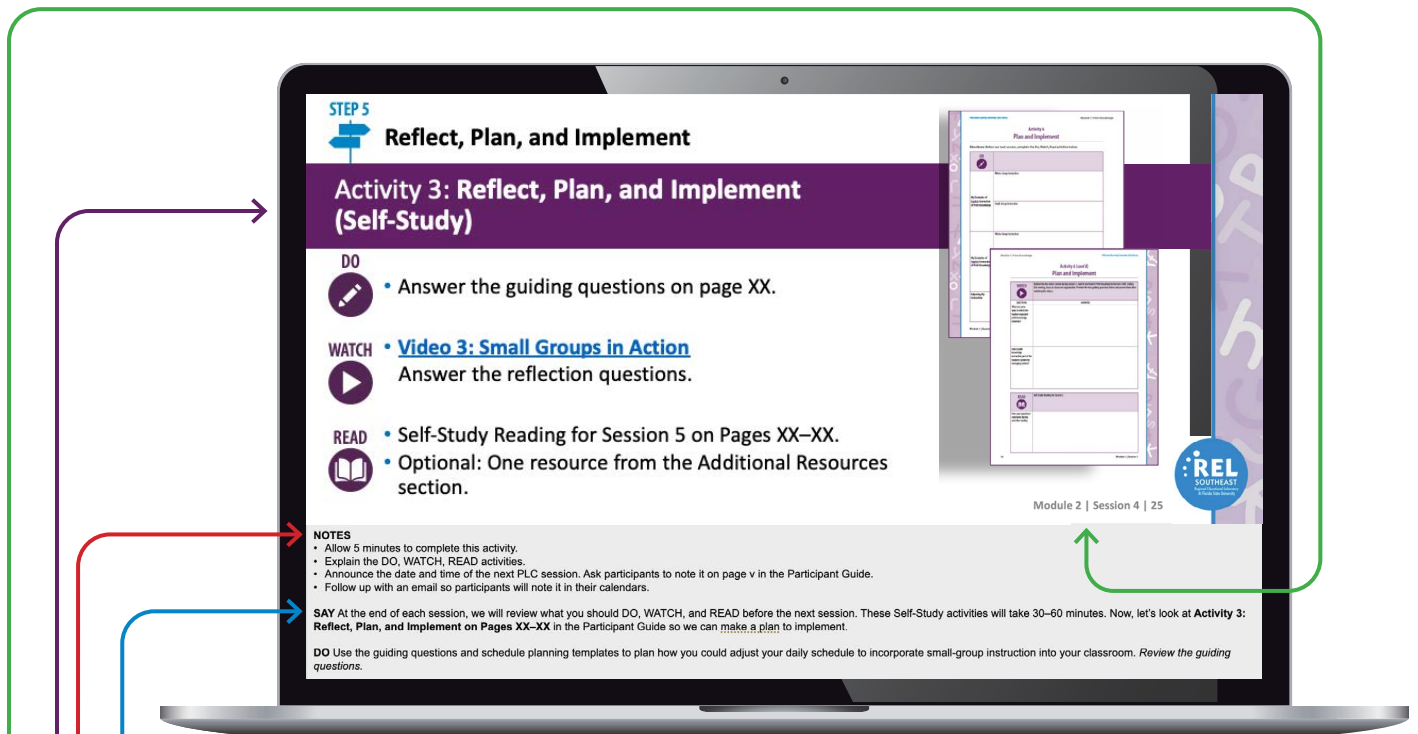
STEP 5

Reflect, Plan, and Implement

Activity 3: Reflect, Plan, and Implement (Self-Study)

DO
• Answer the guiding questions on page XX.

WATCH
• Video 3: Small Groups in Action
Answer the reflection questions.

READ
• Self-Study Reading for Session 5 on Pages XX–XX.
• Optional: One resource from the Additional Resources section.

Activity 4
Plan and Implement

Activity 4 (cont'd)
Plan and Implement

REL SOUTHEAST

Module 2 | Session 4 | 25

NOTES
• Allow 5 minutes to complete this activity.
• Explain the DO, WATCH, READ activities.
• Announce the date and time of the next PLC session. Ask participants to note it on page v in the Participant Guide.
• Follow up with an email so participants will note it in their calendars.

SAY At the end of each session, we will review what you should DO, WATCH, and READ before the next session. These Self-Study activities will take 30–60 minutes. Now, let's look at Activity 3: Reflect, Plan, and Implement on Pages XX–XX in the Participant Guide so we can make a plan to implement.

DO Use the guiding questions and schedule planning templates to plan how you could adjust your daily schedule to incorporate small-group instruction into your classroom. Review the guiding questions.